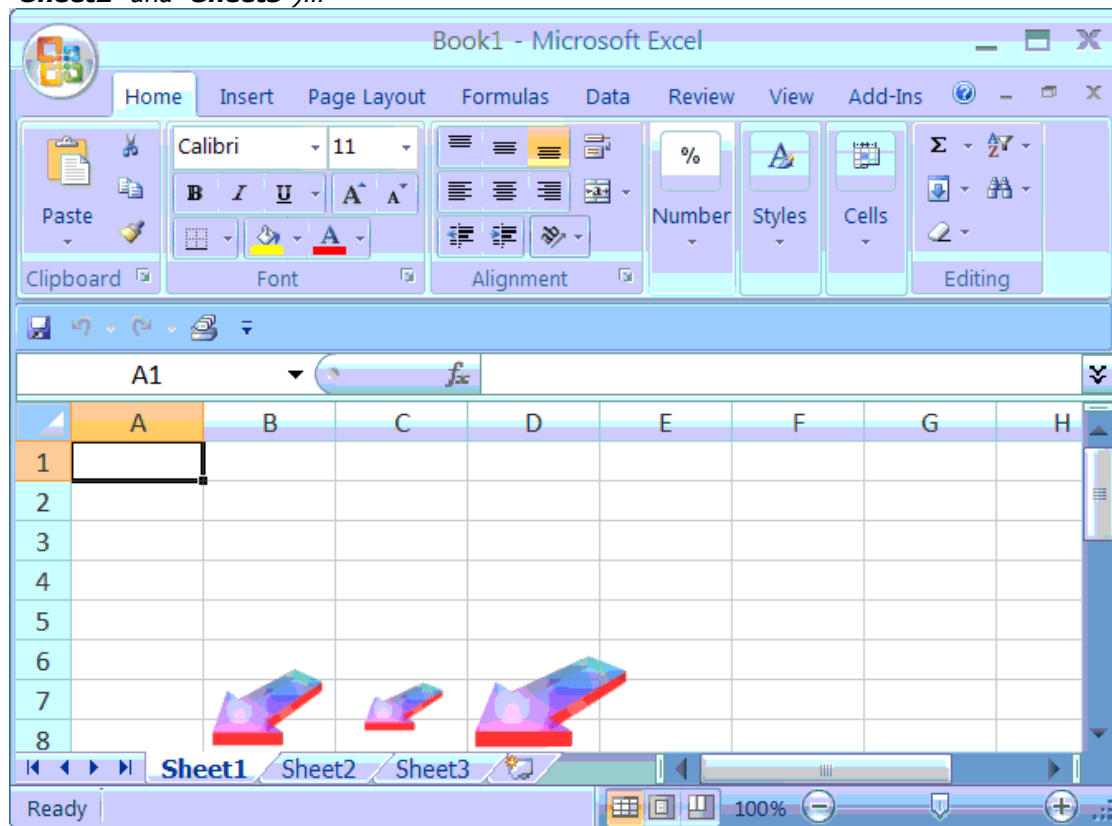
Sheet2" and "Sheet3")...

Book1 - Microsoft Excel

Home Insert Page Layout Formulas Data Review View Add-Ins

Paste

Calibri 11

B I U A A

Clipboard

Font

Alignment

% Number

Styles

Cells

Editing

A1

$f_x$

| | A | B | C | D | E | F | G | H |
|---|---|---|---|---|---|---|---|---|
| 1 | | | | | | | | |
| 2 | | | | | | | | |
| 3 | | | | | | | | |
| 4 | | | | | | | | |
| 5 | | | | | | | | |
| 6 | | | | | | | | |
| 7 | | | | | | | | |
| 8 | | | | | | | | |

Sheet1 Sheet2 Sheet3

Ready 100%